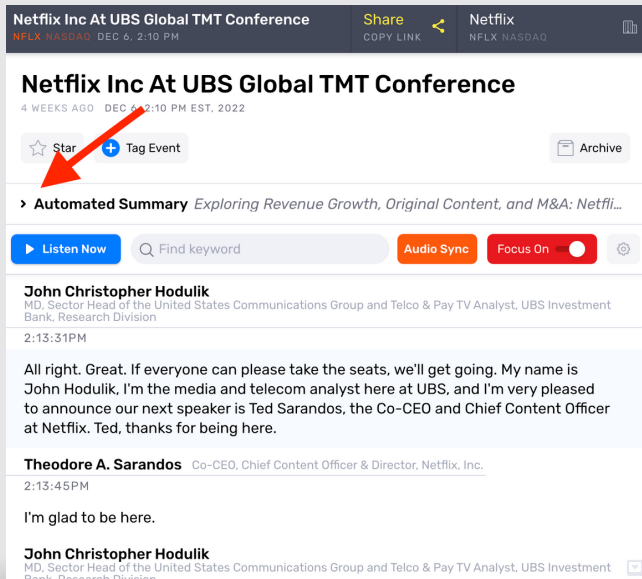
Netflix Inc At UBS Global TMT Conference
NFLX NASDAQ DEC 6, 2:10 PM

Share
COPY LINK

Netflix
NFLX NASDAQ

Netflix Inc At UBS Global TMT Conference
4 WEEKS AGO DEC 6, 2:10 PM EST, 2022

Star

Tag Event

Archive

Automated Summary Exploring Revenue Growth, Original Content, and M&A: Netfli

Listen Now

Find keyword

Audio Sync

Focus On

John Christopher Hodulik
MD, Sector Head of the United States Communications Group and Telco & Pay TV Analyst, UBS Investment Bank, Research Division

2:13:31PM

All right. Great. If everyone can please take the seats, we'll get going. My name is John Hodulik, I'm the media and telecom analyst here at UBS, and I'm very pleased to announce our next speaker is Ted Sarandos, the Co-CEO and Chief Content Officer at Netflix. Ted, thanks for being here.

Theodore A. Sarandos Co-CEO, Chief Content Officer & Director, Netflix, Inc.

2:13:45PM

I'm glad to be here.

John Christopher Hodulik
MD, Sector Head of the United States Communications Group and Telco & Pay TV Analyst, UBS Investment Bank, Research Division